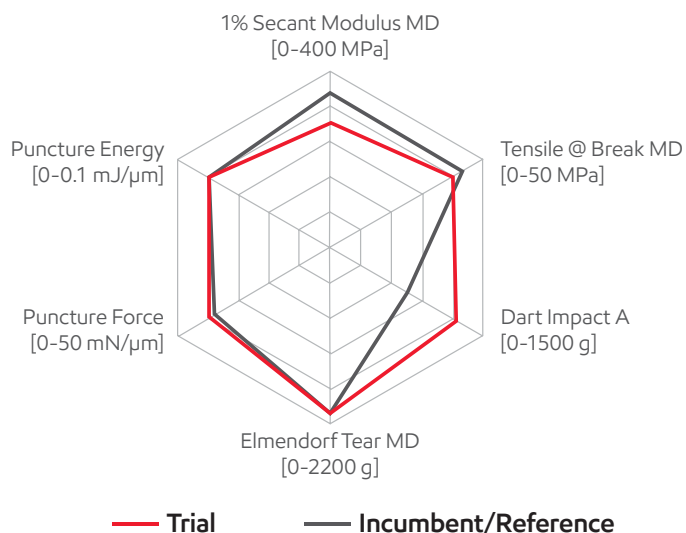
1% Secant Modulus MD
[0-400 MPa]

Tensile @ Break MD
[0-50 MPa]

Dart Impact A
[0-1500 g]

Elmendorf Tear MD
[0-2200 g]

Puncture Force
[0-50 mN/µm]

Puncture Energy
[0-0.1 mJ/µm]

Trial

Incumbent/Reference